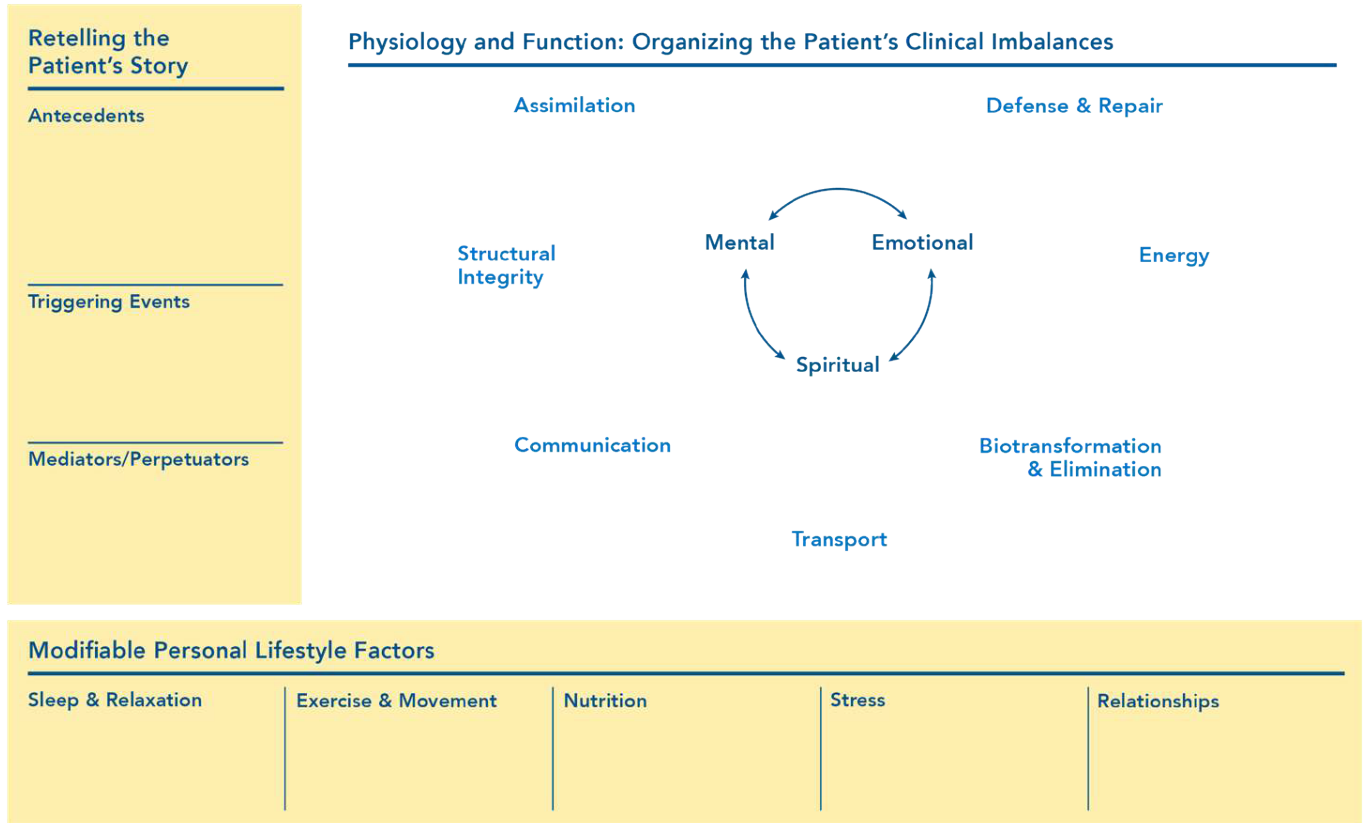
Retelling the Patient's Story

Antecedents

Triggering Events

Mediators/Perpetuators

Physiology and Function: Organizing the Patient's Clinical Imbalances

Assimilation

Defense & Repair

Structural Integrity

Mental

Emotional

Spiritual

Energy

Communication

Biotransformation & Elimination

Transport

Modifiable Personal Lifestyle Factors

| Sleep & Relaxation | Exercise & Movement | Nutrition | Stress | Relationships |
|---|---|---|---|---|